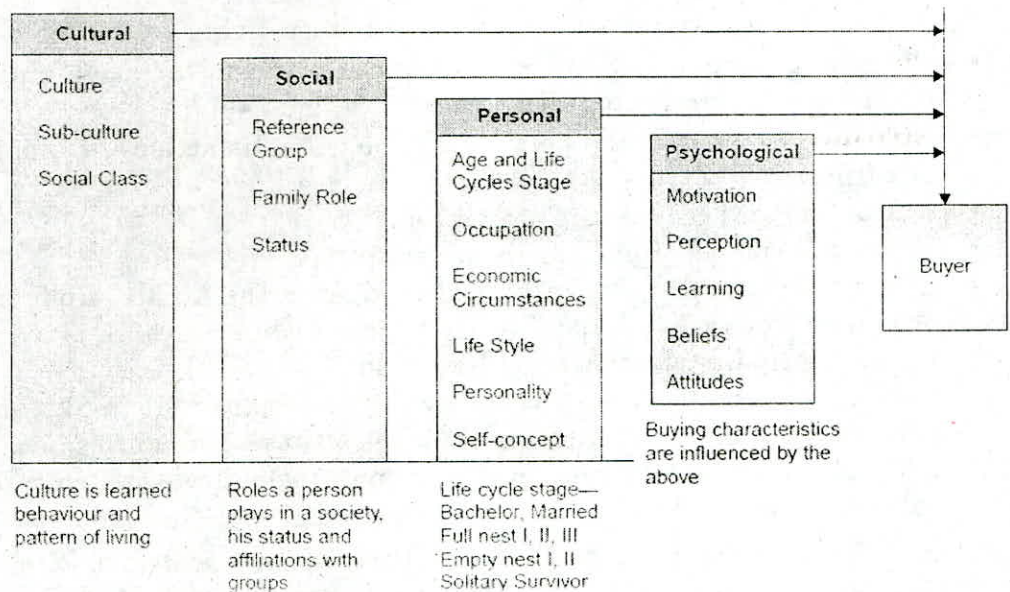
Cultural

Culture

Sub-culture

Social Class

Social

Reference Group

Family Role

Status

Personal

Age and Life Cycles Stage

Occupation

Economic Circumstances

Life Style

Personality

Self-concept

Psychological

Motivation

Perception

Learning

Beliefs

Attitudes

Buyer

Buying characteristics are influenced by the above

Culture is learned behaviour and pattern of living

Roles a person plays in a society, his status and affiliations with groups

Life cycle stage— Bachelor, Married Full nest I, II, III Empty nest I, II Solitary Survivor